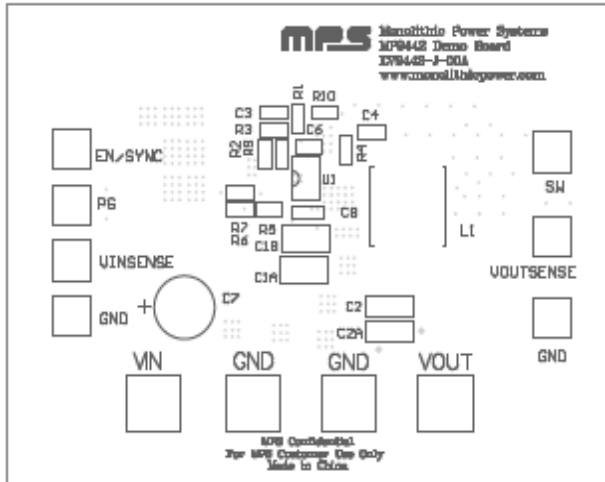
MPS
Monolithic Power Systems
MP8442 Demo Board
EV8442-J-00A
www.monolithicpower.com

R1 R10
C3 C4
R3 C6
R2 R8 R4
EN/SYNC
U1
SW
PG
C8
R7 R5
R6 C1B
L1
VINSENSE
C1A
VOUTSENSE
C7
+
C2
GND
C2A
GND

VIN GND GND VOUT

MPS Confidential
For MPS Customer Use Only
Made in China